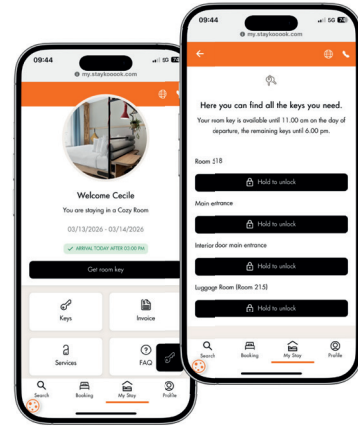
09:44
my.staykoosok.com

Welcome Cecile
You are staying in a Cozy Room
03/13/2026 - 03/14/2026
ARRIVAL TODAY AFTER 03:00 PM
Get room key

Keys
Invoice
Services
FAQ

Search
Booking
My Stay
Profile

09:44
my.staykoosok.com

Here you can find all the keys you need.
Your room key is available until 11.00 am on the day of departure, the remaining keys until 6.00 pm.

Room 518
Hold to unlock
Main entrance
Hold to unlock
Interior door main entrance
Hold to unlock
Luggage Room (Room 215)
Hold to unlock

Search
Booking
My Stay
Profile